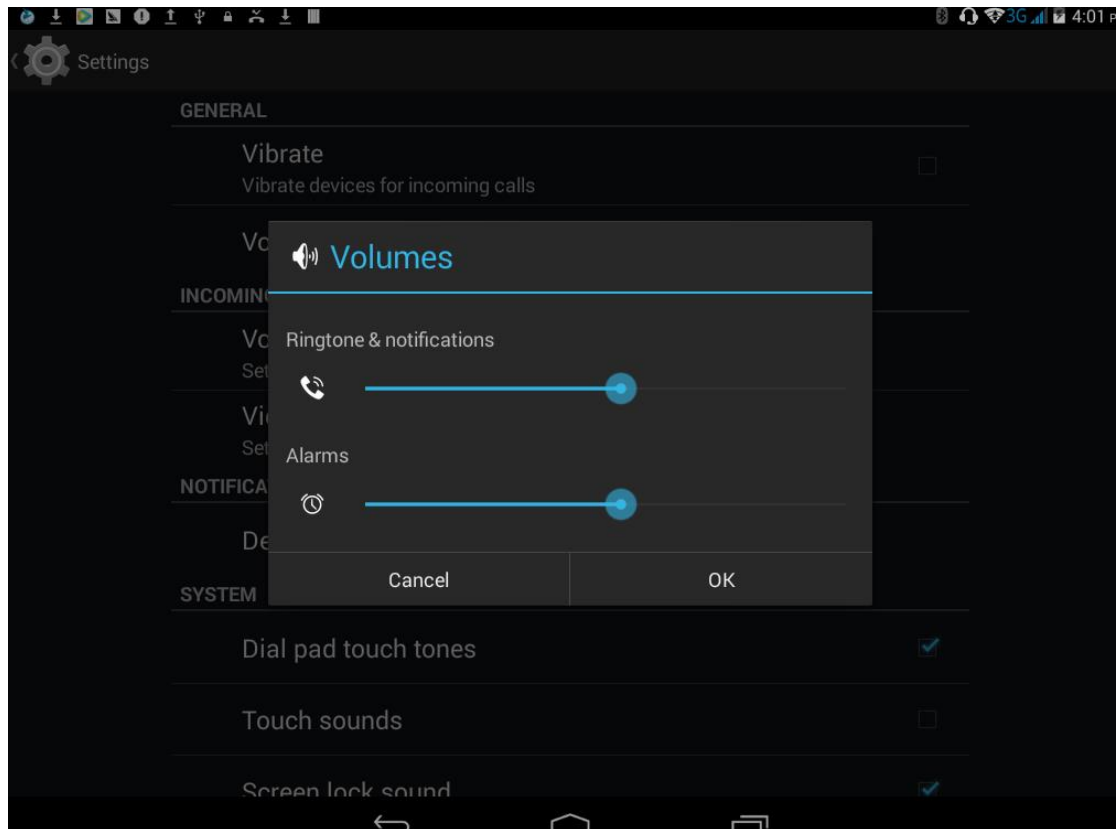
3G 4:01 P

Settings

GENERAL

Vibrate
Vibrate devices for incoming calls

Vo

INCOMIN

Vo
Se

Vi
Se

NOTIFICA

De

SYSTEM

Volumes

Ringtone & notifications

Alarms

Cancel

OK

Dial pad touch tones

Touch sounds

Screen lock sound